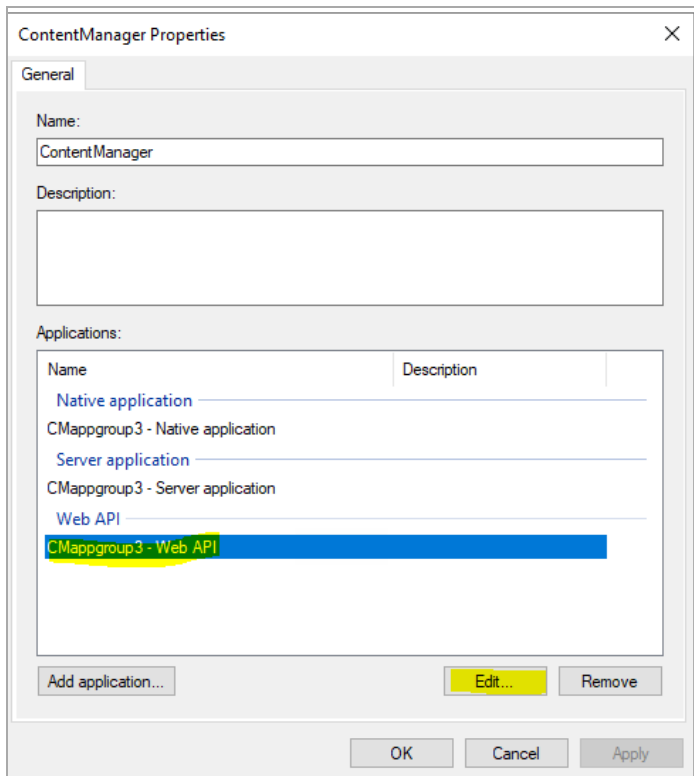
ContentManager Properties

General

Name:

ContentManager

Description:

Applications:

| Name | Description |
|---|---|
| Native application | |
| CMappgroup3 - Native application | |
| Server application | |
| CMappgroup3 - Server application | |
| Web API | |
| CMappgroup3 - Web API | |

Add application...

Edit...

Remove

OK

Cancel

Apply